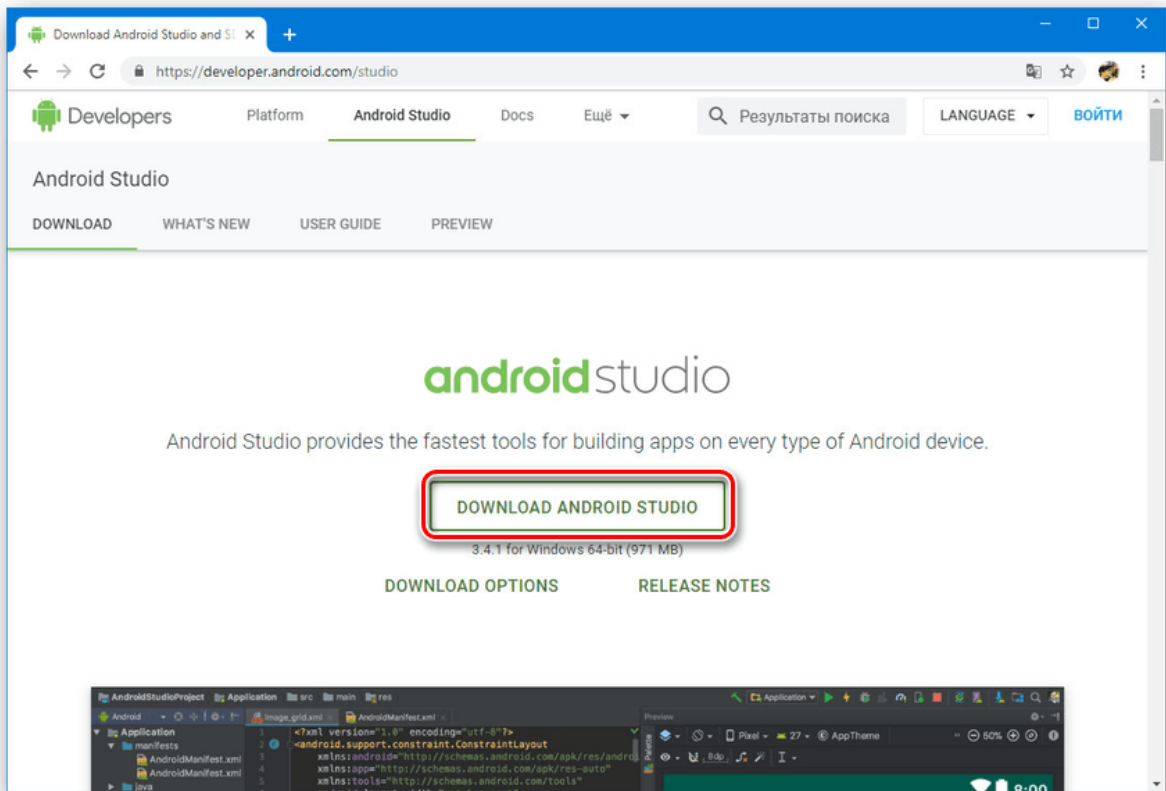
Download Android Studio and SI ×

https://developer.android.com/studio

Developers Platform Android Studio Docs Ещё Результаты поиска LANGUAGE ВОЙТИ

Android Studio

DOWNLOAD WHAT'S NEW USER GUIDE PREVIEW

androidstudio

Android Studio provides the fastest tools for building apps on every type of Android device.

DOWNLOAD ANDROID STUDIO

3.4.1 for Windows 64-bit (971 MB)

DOWNLOAD OPTIONS RELEASE NOTES

AndroidStudioProject Application src main res

Android image_grid.xml AndroidManifest.xml Preview

Application
manifests
AndroidManifest.xml
AndroidManifest.xml
java

<?xml version="1.0" encoding="utf-8"?>
<android.support.constraint.ConstraintLayout
xmlns:android="http://schemas.android.com/apk/res/andro
xmlns:app="http://schemas.android.com/apk/res-auto"
xmlns:tools="http://schemas.android.com/tools"

Pixel 27 AppTheme 50%

8dp

8:00